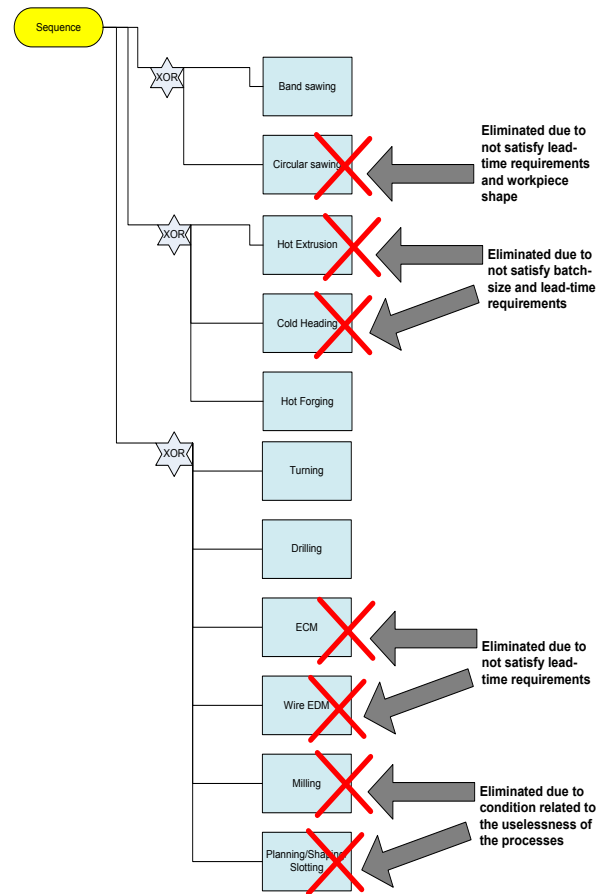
Sequence

XOR

Band sawing

Circular sawing

Eliminated due to not satisfy lead-time requirements and workpiece shape

XOR

Hot Extrusion

Eliminated due to not satisfy batch-size and lead-time requirements

Cold Heading

Hot Forging

XOR

Turning

Drilling

ECM

Eliminated due to not satisfy lead-time requirements

Wire EDM

Milling

Eliminated due to condition related to the uselessness of the processes

Planning/Shaping/ Slotting